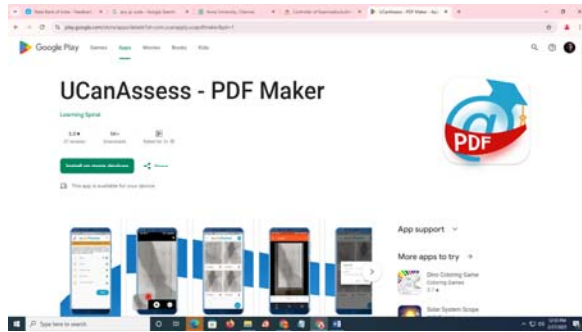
State Bank of India - Feedback
ucs pi code - Google Search
Anna University, Chennai
Controller of Examinations
UCanAssess - PDF Maker - Ap

play.google.com/store/apps/details?id=com.ucanapply.ucapdfmaker&pli=1

Google Play Games Apps Movies Books Kids

UCanAssess - PDF Maker

Learning Spiral

5.0★
27 reviews
5K+
Downloads
Rated for 3+

Install on more devices
Share

This app is available for your device

PDF

App support

More apps to try

Dino Coloring Game
Coloring Games

Solar System Scope

Type here to search